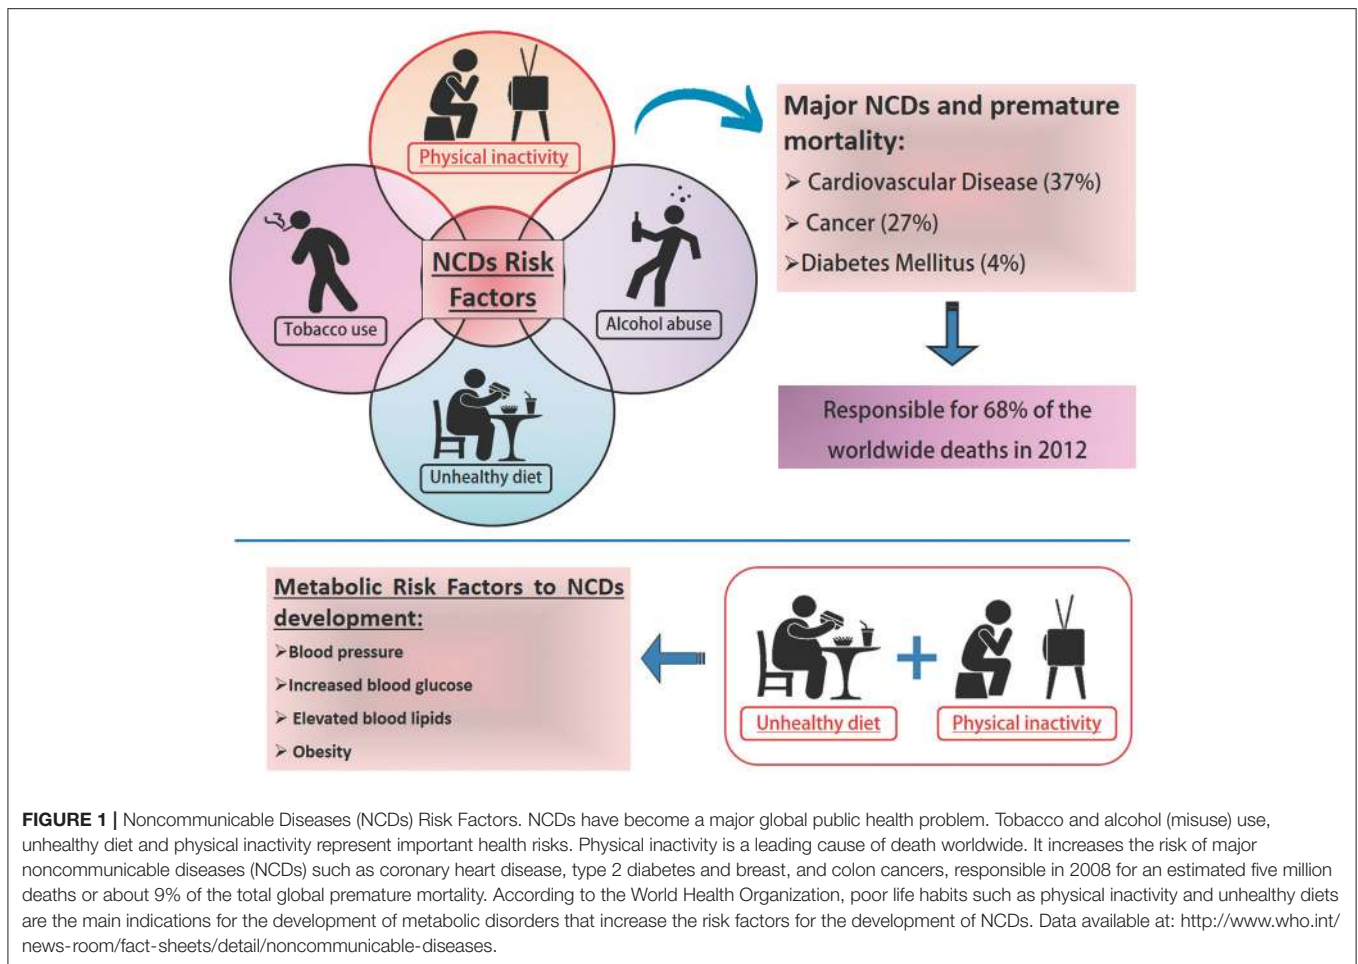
Physical inactivity

Tobacco use

NCDs Risk Factors

Alcohol abuse

Unhealthy diet

Major NCDs and premature mortality:
➢ Cardiovascular Disease (37%)
➢ Cancer (27%)
➢Diabetes Mellitus (4%)

Responsible for 68% of the worldwide deaths in 2012

Metabolic Risk Factors to NCDs development:
➢Blood pressure
➢Increased blood glucose
➢ Elevated blood lipids
➢ Obesity

Unhealthy diet + Physical inactivity

FIGURE 1 | Noncommunicable Diseases (NCDs) Risk Factors. NCDs have become a major global public health problem. Tobacco and alcohol (misuse) use, unhealthy diet and physical inactivity represent important health risks. Physical inactivity is a leading cause of death worldwide. It increases the risk of major noncommunicable diseases (NCDs) such as coronary heart disease, type 2 diabetes and breast, and colon cancers, responsible in 2008 for an estimated five million deaths or about 9% of the total global premature mortality. According to the World Health Organization, poor life habits such as physical inactivity and unhealthy diets are the main indications for the development of metabolic disorders that increase the risk factors for the development of NCDs. Data available at: http://www.who.int/news-room/fact-sheets/detail/noncommunicable-diseases.